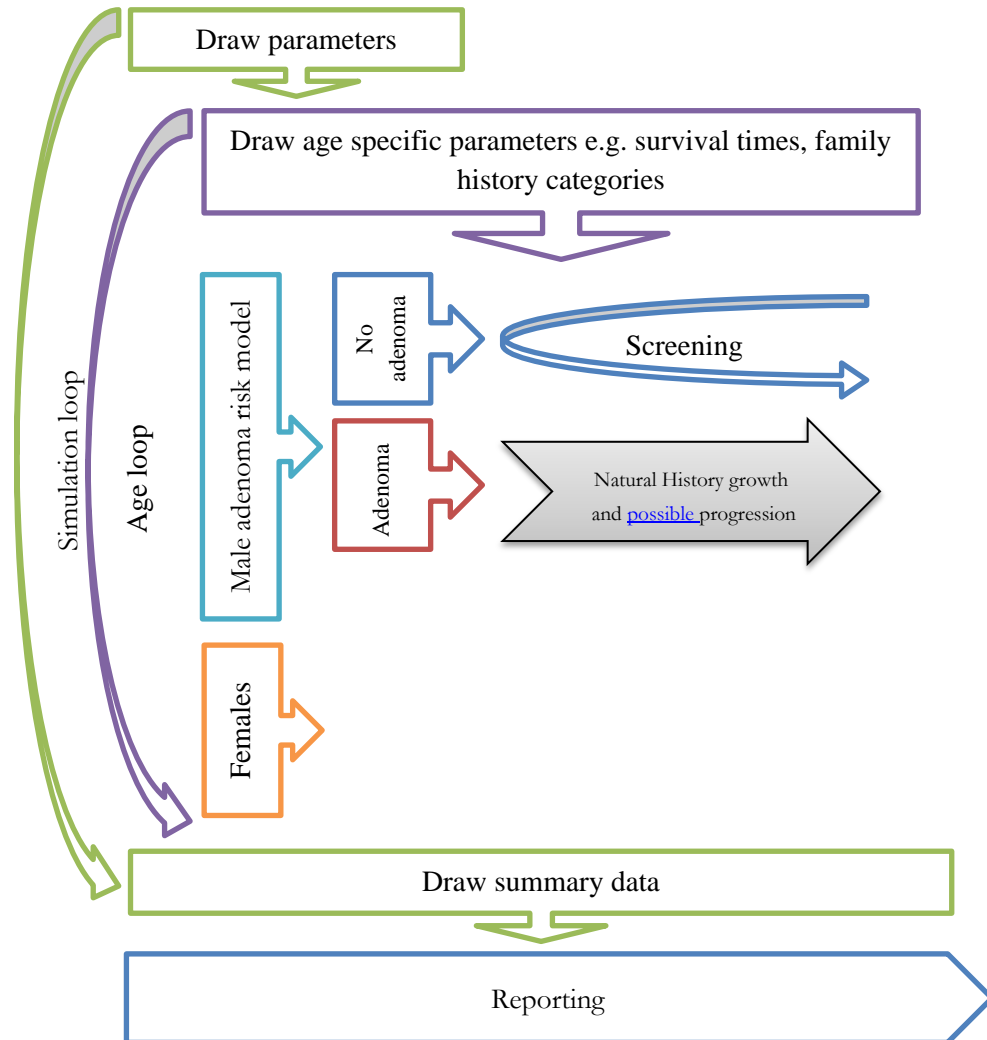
Draw parameters

Draw age specific parameters e.g. survival times, family history categories

Simulation loop

Age loop

Male adenoma risk model

No adenoma

Screening

Adenoma

Natural History growth and possible progression

Females

Draw summary data

Reporting